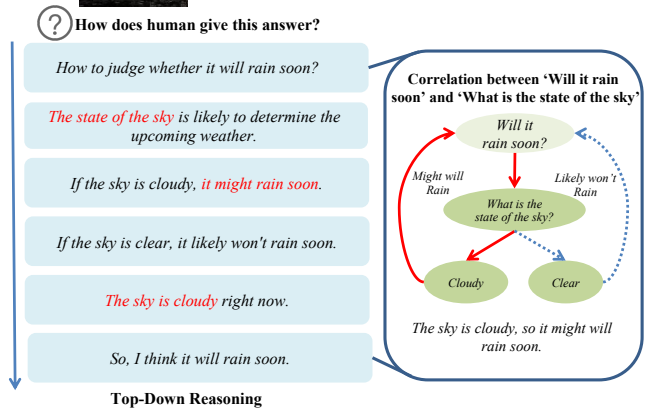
? How does human give this answer?

How to judge whether it will rain soon?

The state of the sky is likely to determine the upcoming weather.

If the sky is cloudy, it might rain soon.

If the sky is clear, it likely won't rain soon.

The sky is cloudy right now.

So, I think it will rain soon.

Top-Down Reasoning

Correlation between 'Will it rain soon' and 'What is the state of the sky'

Will it rain soon?

Might will Rain

Likely won't Rain

What is the state of the sky?

Cloudy

Clear

The sky is cloudy, so it might will rain soon.